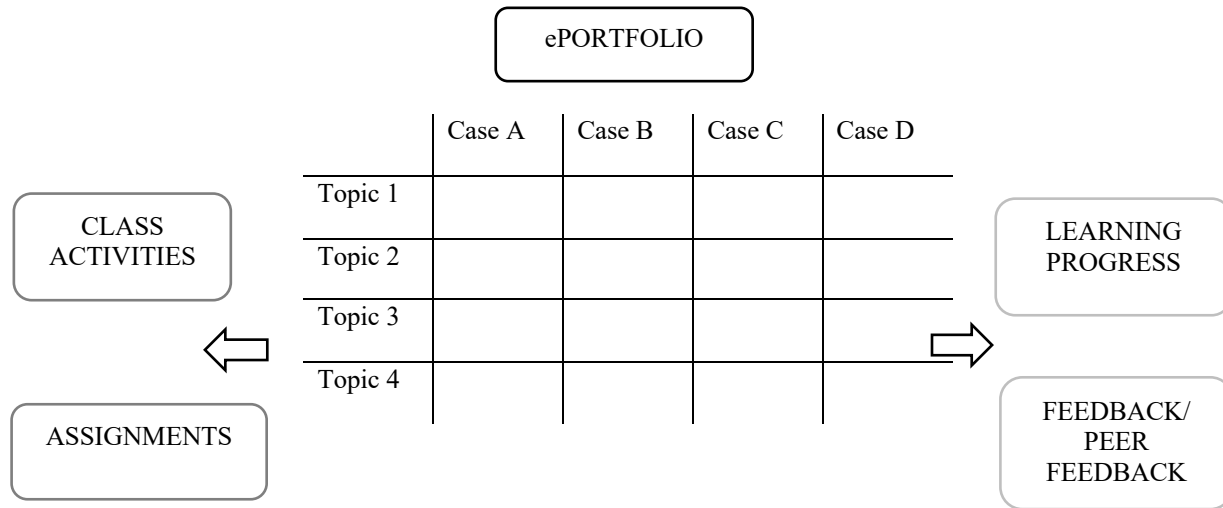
ePORTFOLIO

CLASS ACTIVITIES

ASSIGNMENTS

| | Case A | Case B | Case C | Case D |
|---|---|---|---|---|
| Topic 1 | | | | |
| Topic 2 | | | | |
| Topic 3 | | | | |
| Topic 4 | | | | |

LEARNING PROGRESS

FEEDBACK/ PEER FEEDBACK